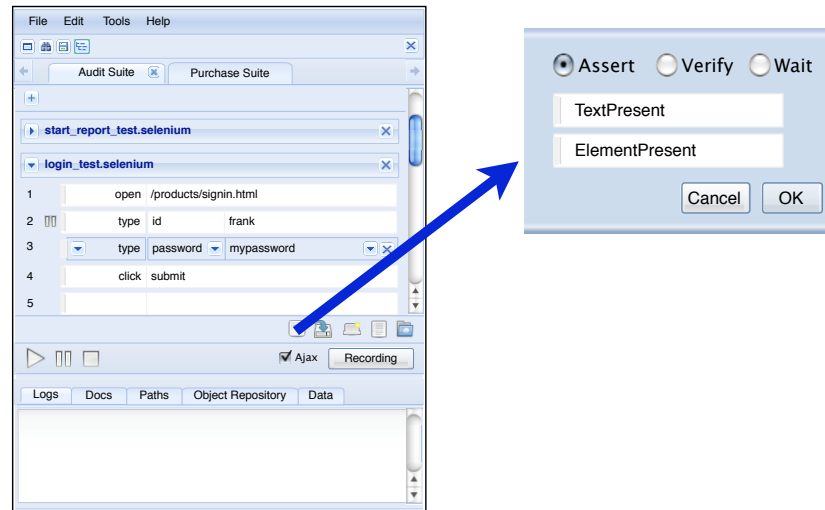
File Edit Tools Help

Audit Suite
Purchase Suite

start_report_test.selenium

login_test.selenium

| 1 | open | /products/signin.html | |
|---|---|---|---|
| 2 | type | id | frank |
| 3 | type | password | mypassword |
| 4 | click | submit | |
| 5 | | | |

Ajax
Recording

Logs
Docs
Paths
Object Repository
Data

Assert
Verify
Wait

TextPresent

ElementPresent

Cancel
OK